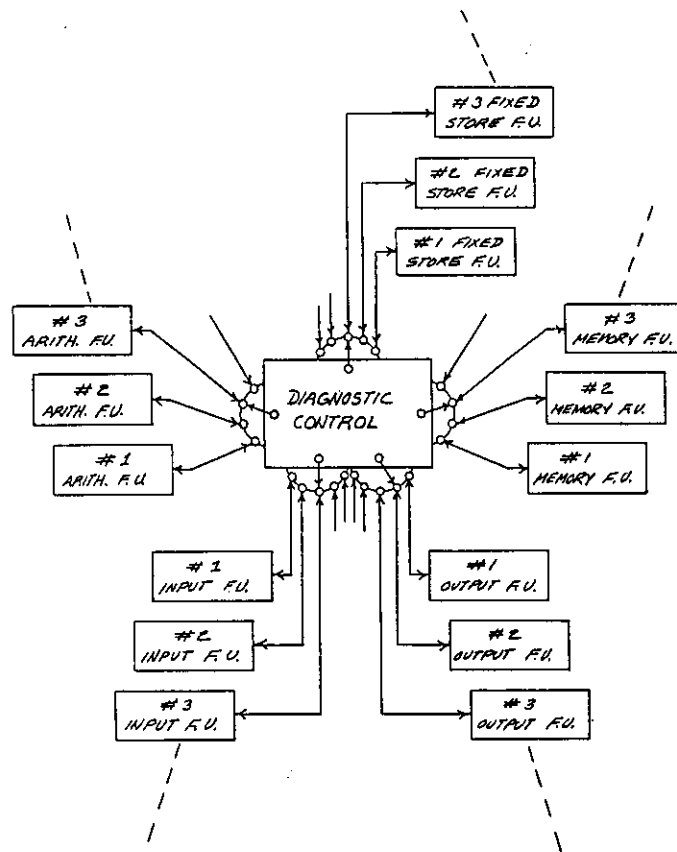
#3 FIXED STORE F.U.

#2 FIXED STORE F.U.

#1 FIXED STORE F.U.

#3 ARITH. F.U.

#2 ARITH. F.U.

#1 ARITH. F.U.

DIAGNOSTIC CONTROL

#3 MEMORY F.U.

#2 MEMORY F.U.

#1 MEMORY F.U.

#1 INPUT F.U.

#2 INPUT F.U.

#3 INPUT F.U.

#1 OUTPUT F.U.

#2 OUTPUT F.U.

#3 OUTPUT F.U.